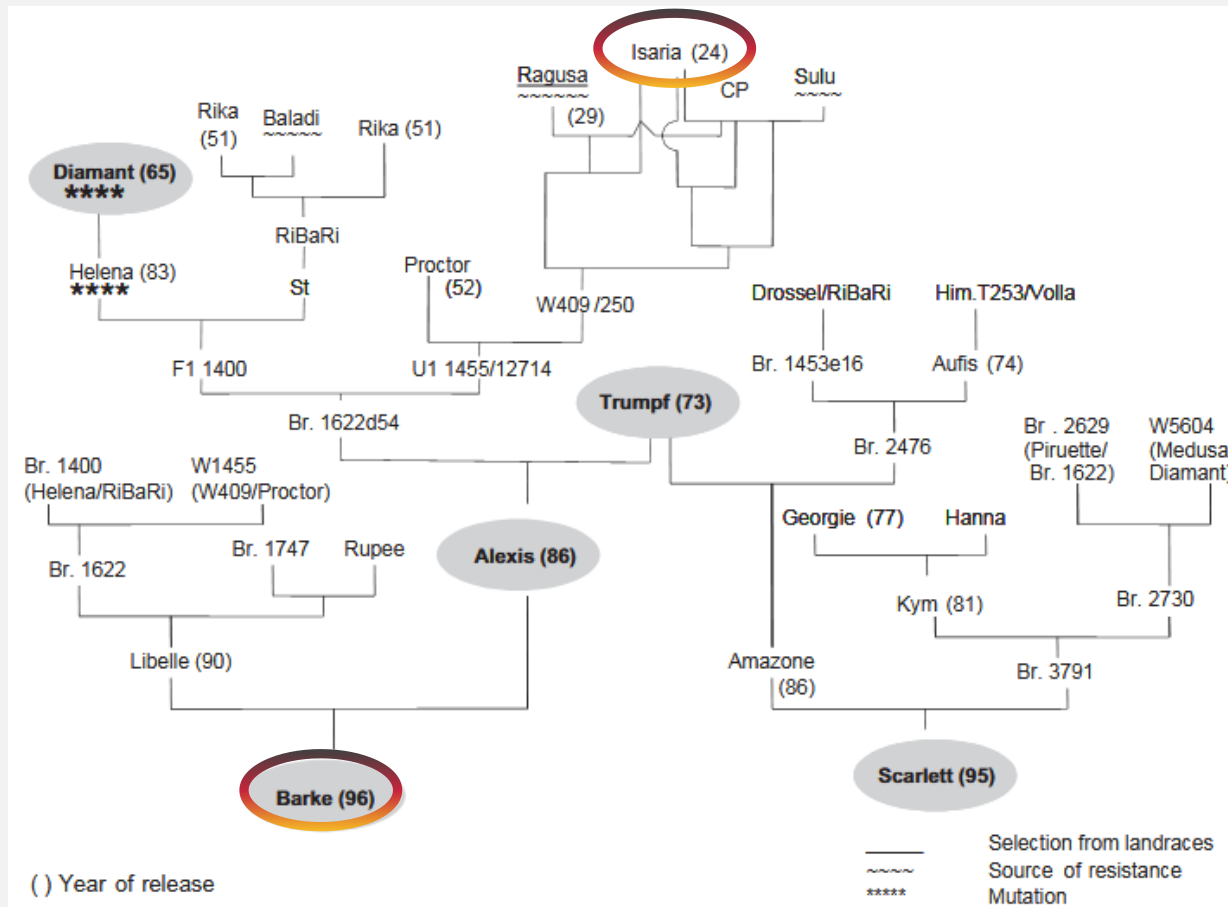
Isaria (24)

Ragusa
~~~~~~
(29)

CP

Sulu
~~~~

Rika (51)

Baladi
~~~~~

Rika (51)

Diamant (65)
****

RiBaRi

Helena (83)
****

St

Proctor
(52)

W409 /250

Drossel/RiBaRi

Him.T253/Volla

F1 1400

U1 1455/12714

Br. 1453e16

Aufis (74)

Br. 1622d54

Trumpf (73)

Br. 2476

Br . 2629
(Piruette/
Br. 1622)

W5604
(Medusa
Diamant)

Br. 1400
(Helena/RiBaRi)

W1455
(W409/Proctor)

Georgie (77)

Hanna

Br. 1622

Br. 1747

Rupee

Alexis (86)

Kym (81)

Br. 2730

Libelle (90)

Amazone
(86)

Br. 3791

Scarlett (95)

Barke (96)

( ) Year of release

Selection from landraces
~~~~ Source of resistance
***** Mutation